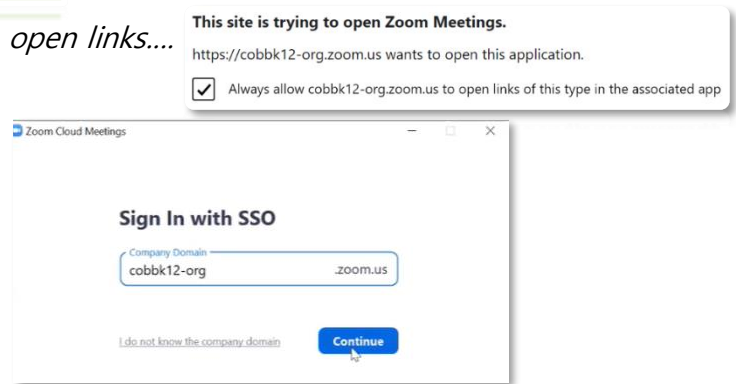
open links....

This site is trying to open Zoom Meetings.

https://cobbk12-org.zoom.us wants to open this application.

Always allow cobbk12-org.zoom.us to open links of this type in the associated app

Zoom Cloud Meetings

Sign In with SSO

Company Domain

cobbk12-org

.zoom.us

I do not know the company domain

Continue